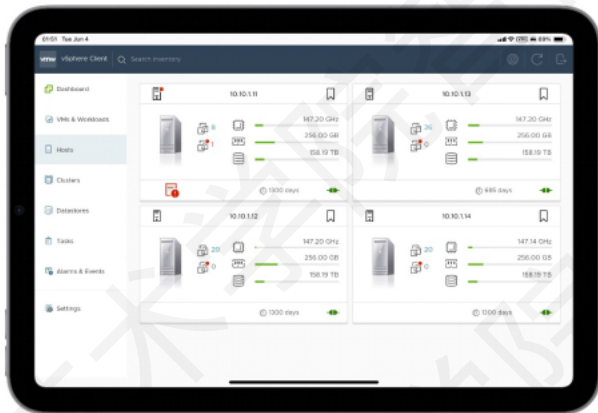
01:51 Tue Jun 4

vmw vSphere Client Search inventory

Dashboard

VMs & Workloads

Hosts

Clusters

Datastores

Tasks

Alarms & Events

Settings

10.10.1.11

8

1

147.20 GHz

256.00 GB

158.19 TB

1300 days

10.10.1.13

36

0

147.20 GHz

256.00 GB

158.19 TB

695 days

10.10.1.12

20

0

147.20 GHz

256.00 GB

158.19 TB

1300 days

10.10.1.14

20

0

147.14 GHz

256.00 GB

158.19 TB

1300 days